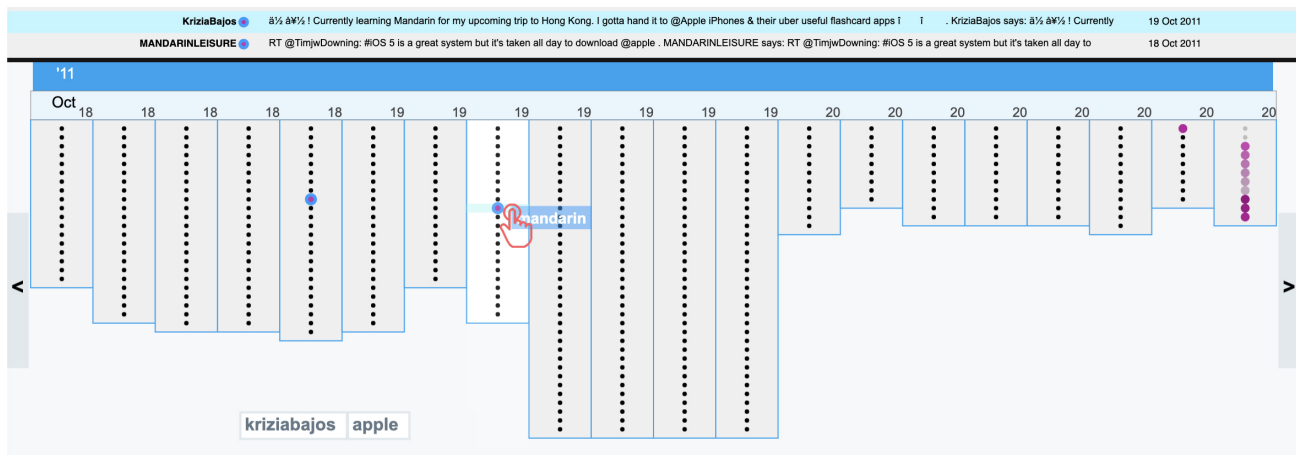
KriziaBajos ä½ å¥½ ! Currently learning Mandarin for my upcoming trip to Hong Kong. I gotta hand it to @Apple iPhones & their uber useful flashcard apps ï ï . KriziaBajos says: ä½ å¥½ ! Currently 19 Oct 2011

MANDARINLEISURE RT @TimjwDowning: #iOS 5 is a great system but it's taken all day to download @apple . MANDARINLEISURE says: RT @TimjwDowning: #iOS 5 is a great system but it's taken all day to 18 Oct 2011

'11

Oct 18 18 18 18 18 19 19 19 19 19 19 19 20 20 20 20 20 20 20 20

mandarin

<

>

kriziabajos apple